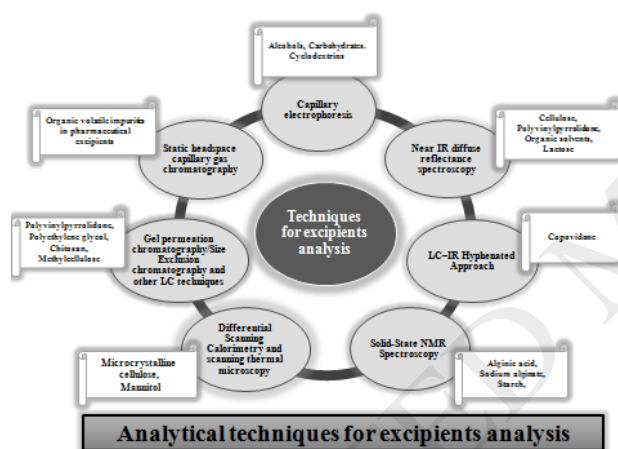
Alcohols, Carbohydrates, Cyclodextrins

Capillary electrophoresis

Organic volatile impurities in pharmaceutical excipients

Static headspace capillary gas chromatography

Cellulose, Polyvinylpyrrolidone, Organic solvents, Lactose

Near IR diffuse reflectance spectroscopy

Techniques for excipients analysis

Polyvinylpyrrolidone, Polyethylene glycol, Chitosan, Methylcellulose

Gel permeation chromatography/Size Exclusion chromatography and other LC techniques

LC-IR Hyphenated Approach

Copovidone

Differential Scanning Calorimetry and scanning thermal microscopy

Solid-State NMR Spectroscopy

Microcrystalline cellulose, Mannitol

Alginic acid, Sodium alginate, Starch,

Analytical techniques for excipients analysis